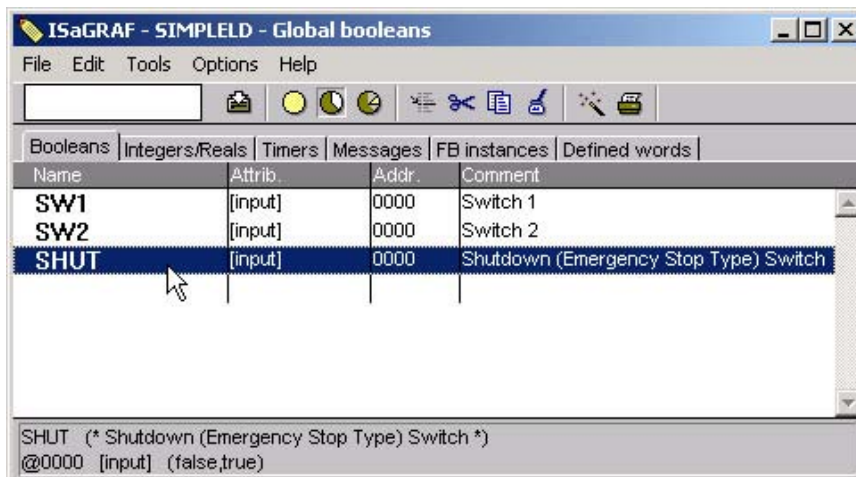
ISaGRAF - SIMPLELD - Global booleans

File Edit Tools Options Help

Booleans | Integers/Reals | Timers | Messages | FB instances | Defined words

| Name | Attrib. | Addr. | Comment |
|---|---|---|---|
| SW1 | [input] | 0000 | Switch 1 |
| SW2 | [input] | 0000 | Switch 2 |
| SHUT | [input] | 0000 | Shutdown (Emergency Stop Type) Switch |

SHUT (* Shutdown (Emergency Stop Type) Switch *)
@0000 [input] (false,true)